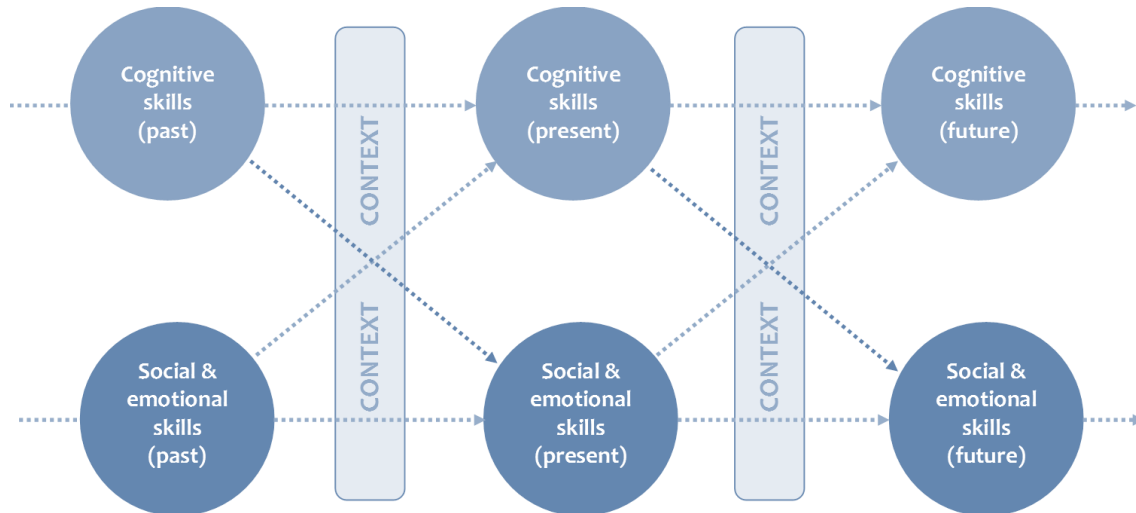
Cognitive skills (past)

CONTEXT

CONTEXT

Cognitive skills (present)

CONTEXT

CONTEXT

Cognitive skills (future)

Social & emotional skills (past)

Social & emotional skills (present)

Social & emotional skills (future)